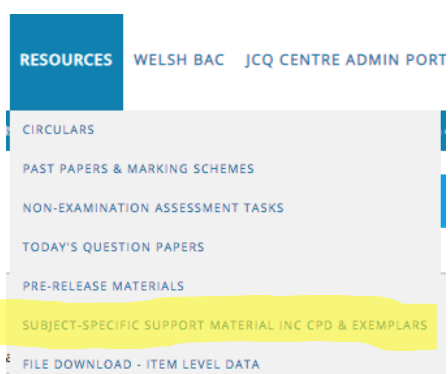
RESOURCES WELSH BAC JCQ CENTRE ADMIN PORT

CIRCULARS

PAST PAPERS & MARKING SCHEMES

NON-EXAMINATION ASSESSMENT TASKS

TODAY'S QUESTION PAPERS

PRE-RELEASE MATERIALS

SUBJECT-SPECIFIC SUPPORT MATERIAL INC CPD & EXEMPLARS

FILE DOWNLOAD - ITEM LEVEL DATA